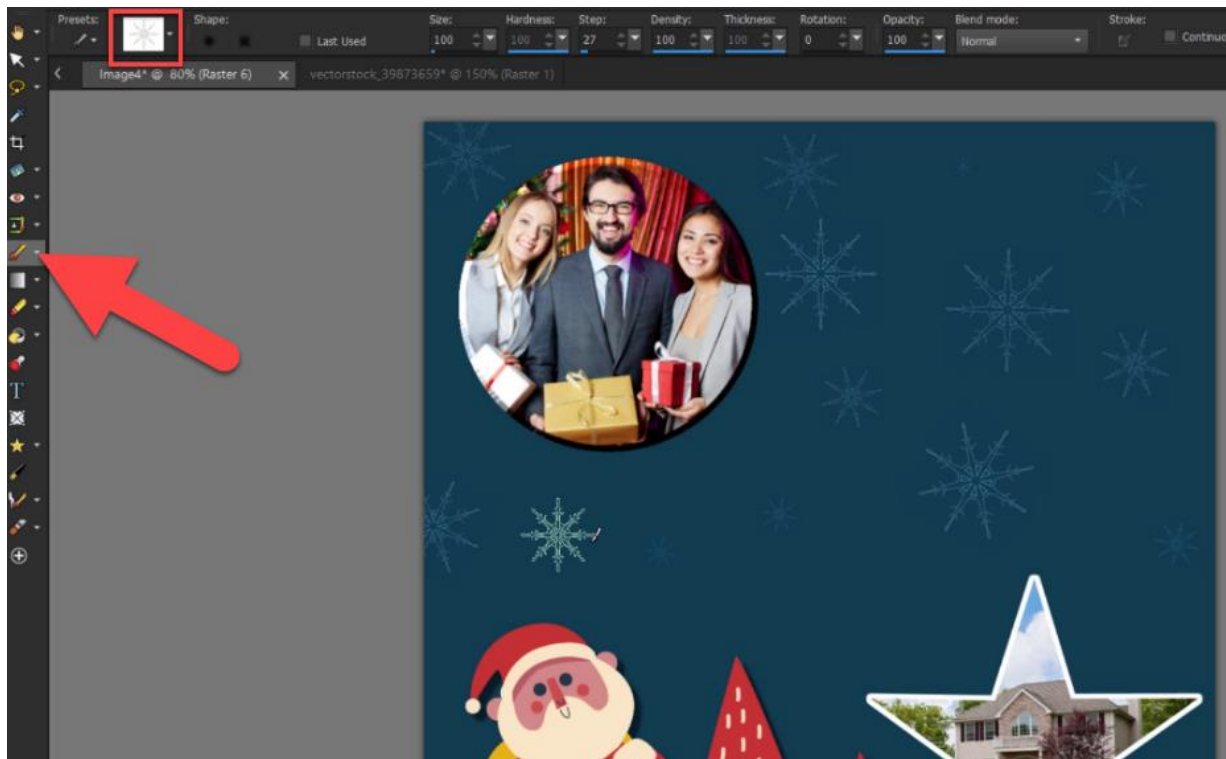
Presets: Shape: Last Used Size: 100 Hardness: 100 Step: 27 Density: 100 Thickness: 100 Rotation: 0 Opacity: 100 Blend mode: Normal Stroke: Continuo

Image4* @ 80% (Raster 6) vectorstock_39873659* @ 150% (Raster 1)

T